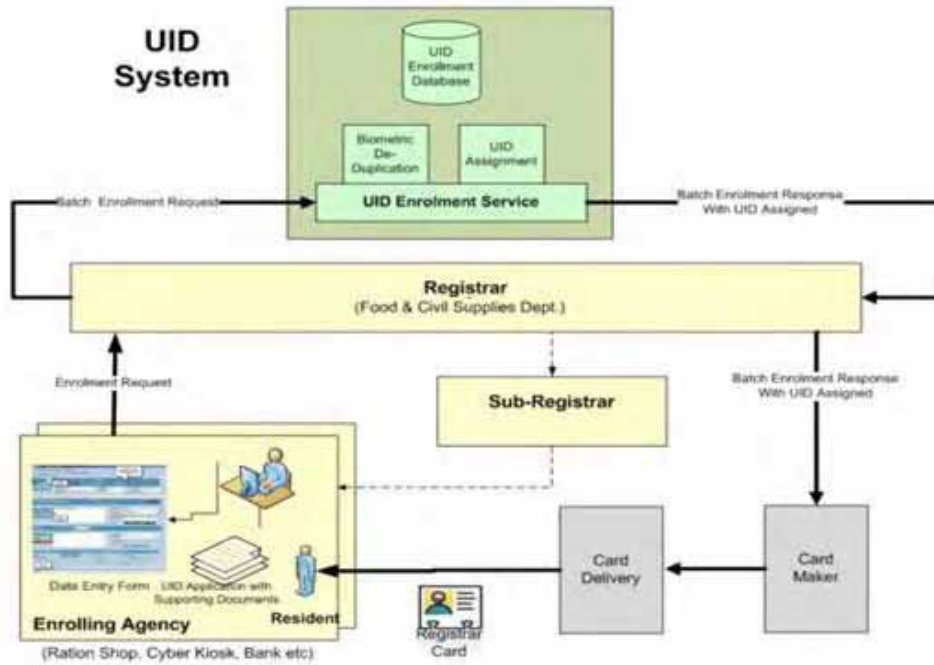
UID System

UID Enrollment Database

Biometric De-Duplication

UID Assignment

UID Enrolment Service

Batch Enrollment Request

Batch Enrolment Response With UID Assigned

Registrar
(Food & Civil Supplies Dept.)

Enrolment Request

Sub-Registrar

Batch Enrolment Response With UID Assigned

Data Entry Form

UID Application with Supporting Documents

Resident

Enrolling Agency

(Ration Shop, Cyber Kiosk, Bank etc)

Registrar Card

Card Delivery

Card Maker